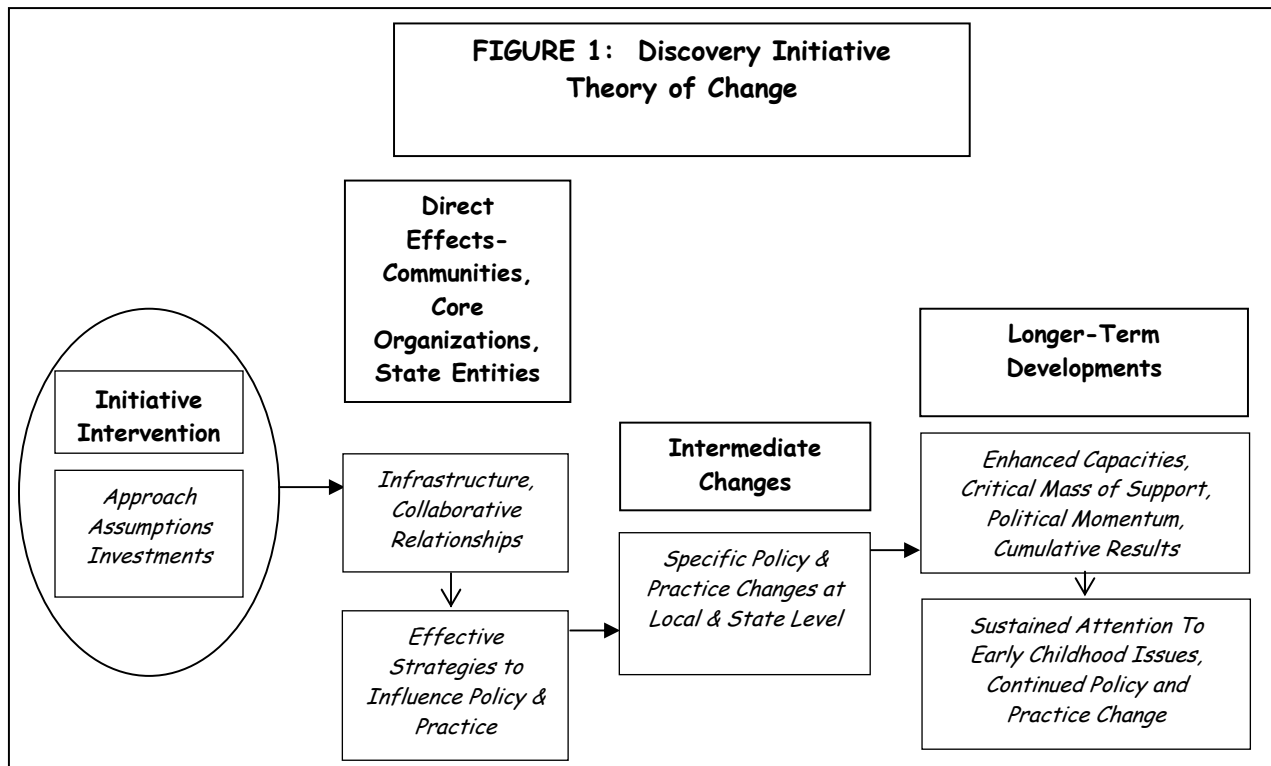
FIGURE 1: Discovery Initiative Theory of Change

Direct Effects-Communities, Core Organizations, State Entities

Longer-Term Developments

Initiative Intervention

Approach Assumptions Investments

Infrastructure, Collaborative Relationships

Effective Strategies to Influence Policy & Practice

Intermediate Changes

Specific Policy & Practice Changes at Local & State Level

Enhanced Capacities, Critical Mass of Support, Political Momentum, Cumulative Results

Sustained Attention To Early Childhood Issues, Continued Policy and Practice Change